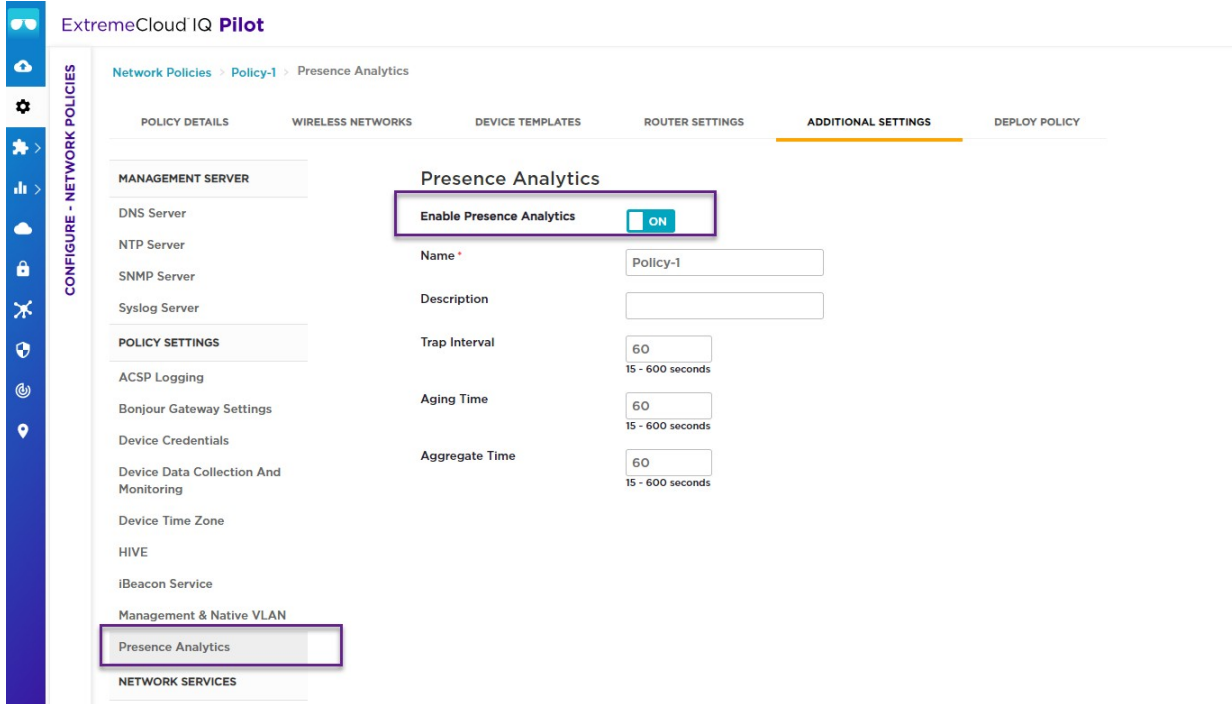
ExtremeCloud IQ Pilot

CONFIGURE - NETWORK POLICIES

Network Policies > Policy-1 > Presence Analytics

POLICY DETAILS
WIRELESS NETWORKS
DEVICE TEMPLATES
ROUTER SETTINGS
ADDITIONAL SETTINGS
DEPLOY POLICY

MANAGEMENT SERVER
DNS Server
NTP Server
SNMP Server
Syslog Server
POLICY SETTINGS
ACSP Logging
Bonjour Gateway Settings
Device Credentials
Device Data Collection And Monitoring
Device Time Zone
HIVE
iBeacon Service
Management & Native VLAN
Presence Analytics
NETWORK SERVICES

Presence Analytics

Enable Presence Analytics ON

Name * Policy-1

Description

Trap Interval 60
15 - 600 seconds

Aging Time 60
15 - 600 seconds

Aggregate Time 60
15 - 600 seconds